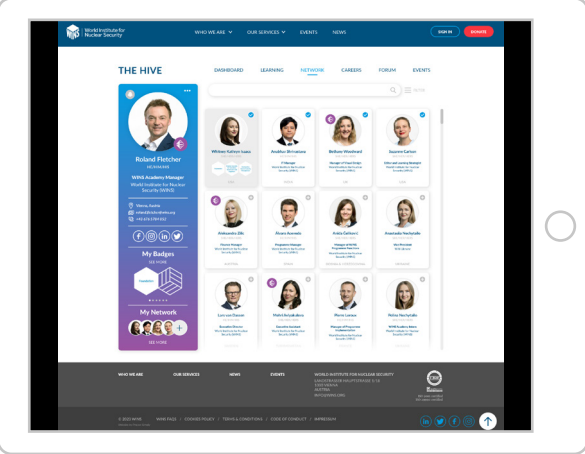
World Institute for Nuclear Security

WHO WE ARE
OUR SERVICES
EVENTS
NEWS
SIGN IN
DONATE

THE HIVE

DASHBOARD
LEARNING
NETWORK
CAREERS
FORUM
EVENTS

Roland Fletcher
WINS Academy Manager
World Institute for Nuclear Security (WINS)

Vienna, Austria

My Badges
SEE MORE

My Network
SEE MORE

Whitney Kathryn Isaacs
Anubhav Shrivastava
Bethany Woodward
Suzanne Carlson
Aleksandra Zilic
Alvaro Acevedo
Anita Gelfand
Anastasiia Vechurska
Luis van Zwaan
Violeta Krivokapic
Pierre Loriaux
Polina Nechytailo

WHO WE ARE
OUR SERVICES
NEWS
EVENTS
WORLD INSTITUTE FOR NUCLEAR SECURITY

© 2020 WINS
WINS FAQS
COOKIES POLICY
TERMS & CONDITIONS
CODE OF CONDUCT
IMPRESSUM